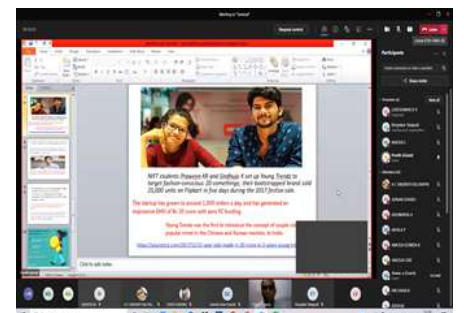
NIFT students Praveen KR and Sindhuja K set up Young Trendz to target fashion-conscious 20-somethings; their bootstrapped brand sold 25,000 units on Flipkart in five days during the 2017 festive sale.

The startup has grown to around 1,000 orders a day and has generated an impressive GMV of Rs 30 crore with zero VC funding.

Young Trendz was the first to introduce the concept of couple clothing, popular trend in the Chinese and Korean markets, to India.

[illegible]

Click to add notes

Participants

Request control

Leave